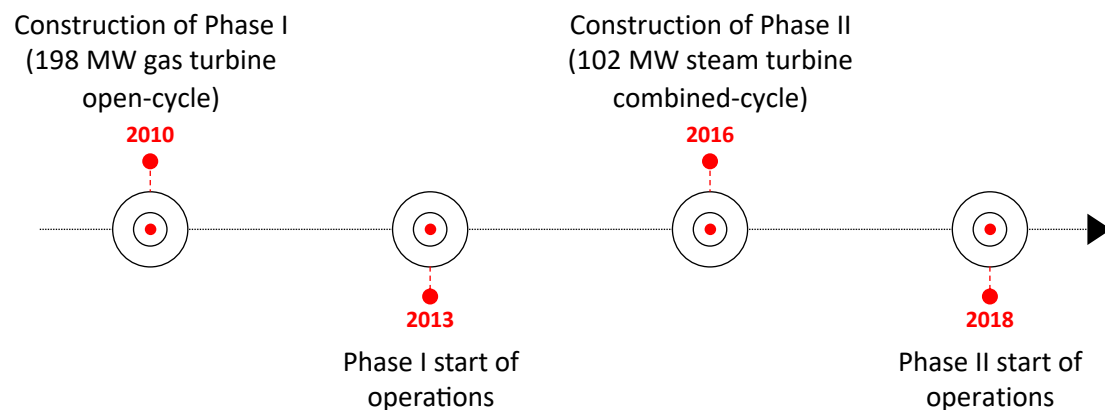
Construction of Phase I (198 MW gas turbine open-cycle)

2010

Construction of Phase II (102 MW steam turbine combined-cycle)

2016

2013

Phase I start of operations

2018

Phase II start of operations